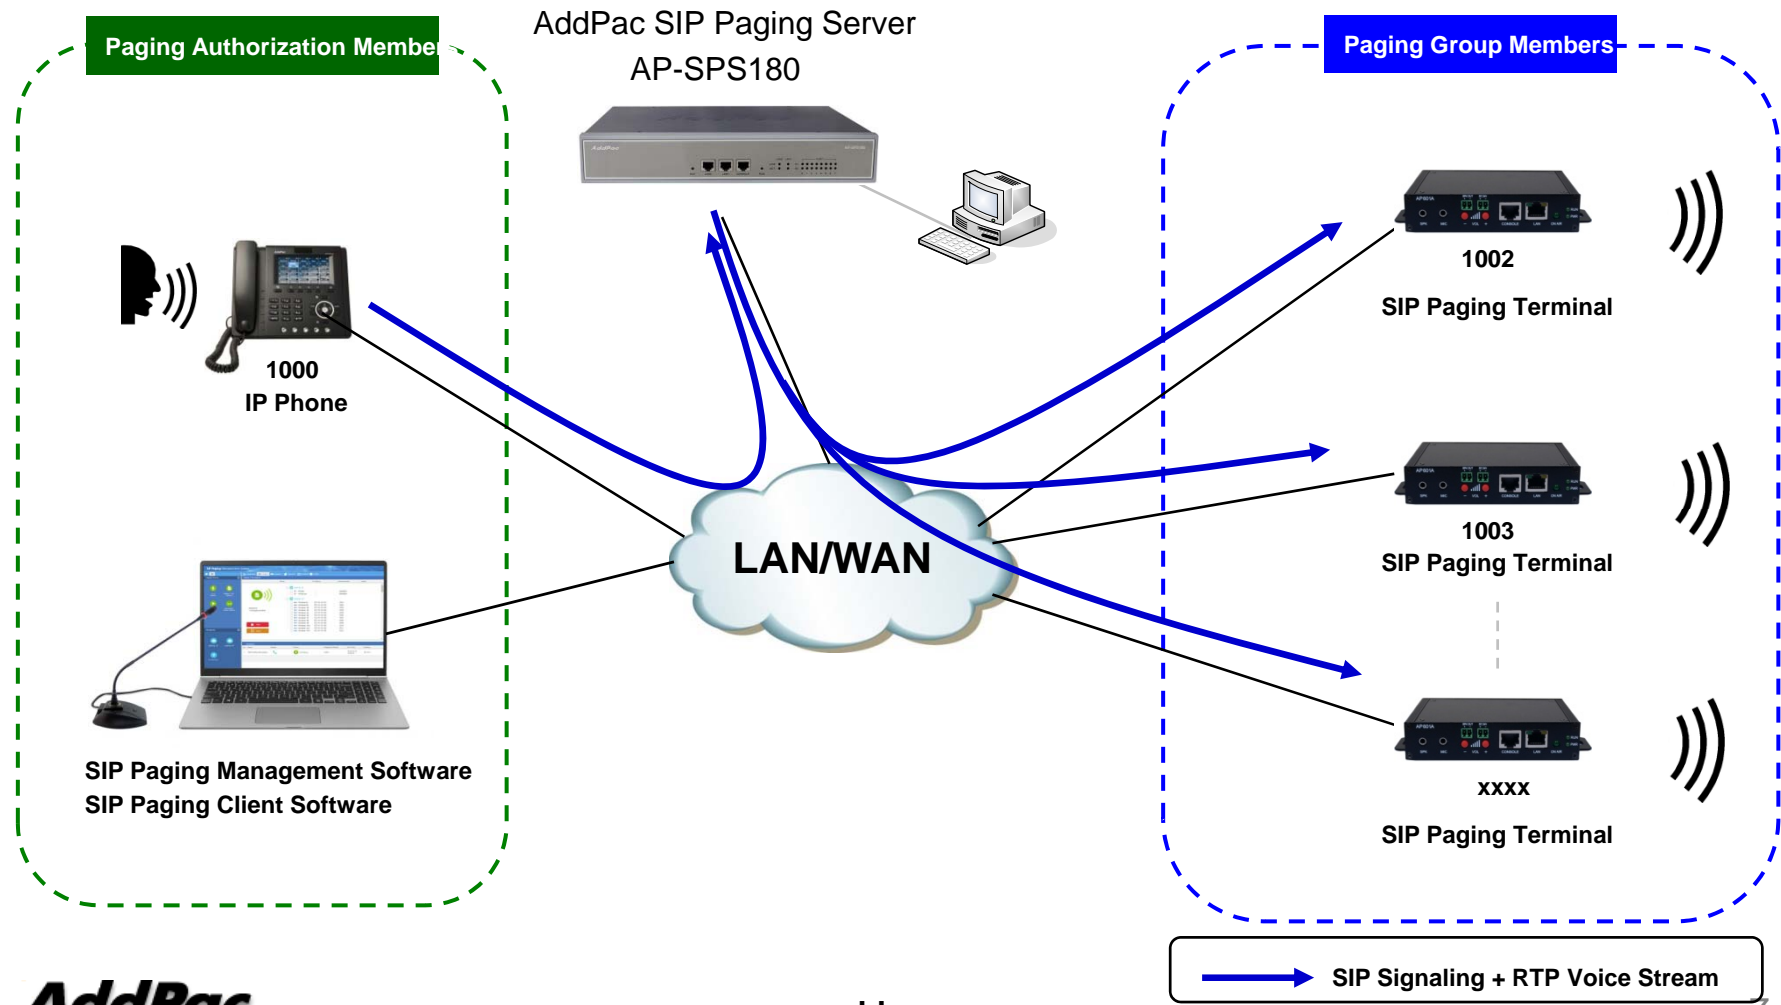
Paging Authorization Member

AddPac SIP Paging Server
AP-SPS180

Paging Group Members

1000
IP Phone

1002
SIP Paging Terminal

LAN/WAN

1003
SIP Paging Terminal

xxxx
SIP Paging Terminal

SIP Paging Management Software
SIP Paging Client Software

SIP Signaling + RTP Voice Stream

AddPac